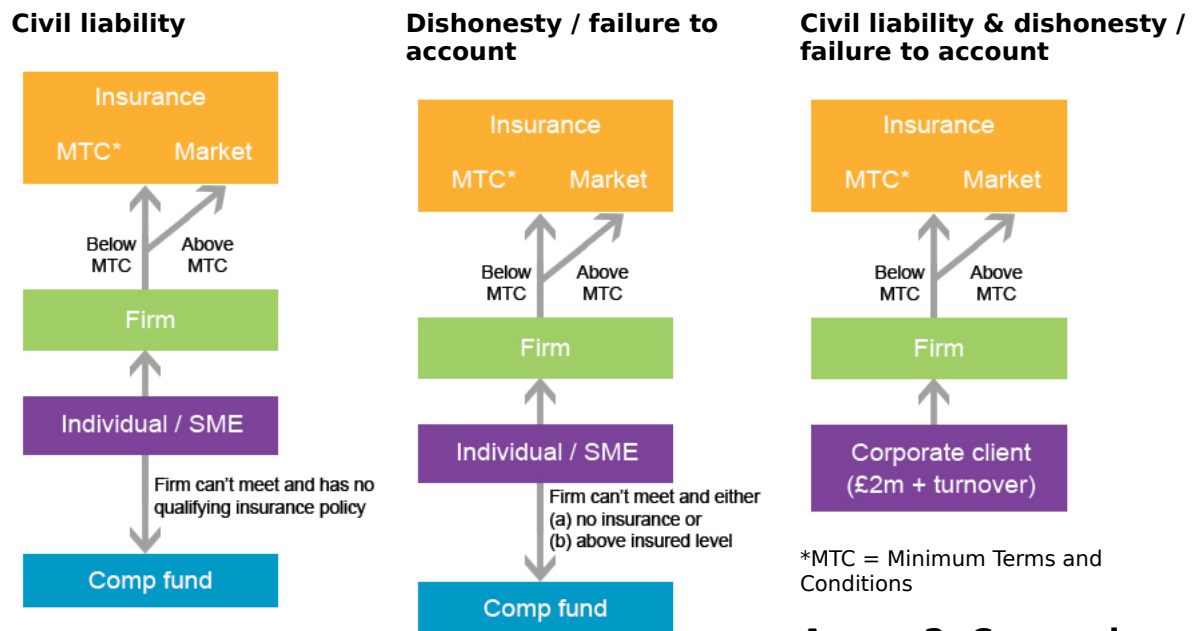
Civil liability

Insurance

MTC* Market

Below MTC

Above MTC

Firm

Individual / SME

Firm can't meet and has no qualifying insurance policy

Comp fund

Dishonesty / failure to account

Insurance

MTC* Market

Below MTC

Above MTC

Firm

Individual / SME

Firm can't meet and either
(a) no insurance or
(b) above insured level

Comp fund

Civil liability & dishonesty / failure to account

Insurance

MTC* Market

Below MTC

Above MTC

Firm

Corporate client (£2m + turnover)

*MTC = Minimum Terms and Conditions

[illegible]